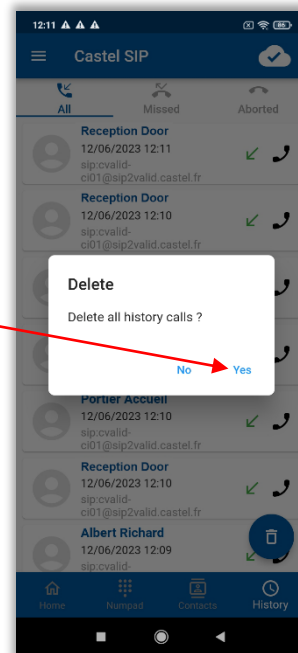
12:11

Castel SIP

All
Missed
Aborted

Reception Door
12/06/2023 12:11
sip:cvalid-ci01@sip2valid.castel.fr

Reception Door
12/06/2023 12:10
sip:cvalid-ci01@sip2valid.castel.fr

Delete
Delete all history calls ?
No
Yes

Portier Accueil
12/06/2023 12:10
sip:cvalid-ci01@sip2valid.castel.fr

Reception Door
12/06/2023 12:10
sip:cvalid-ci01@sip2valid.castel.fr

Albert Richard
12/06/2023 12:09
sip:cvalid-

Home
Numpad
Contacts
History